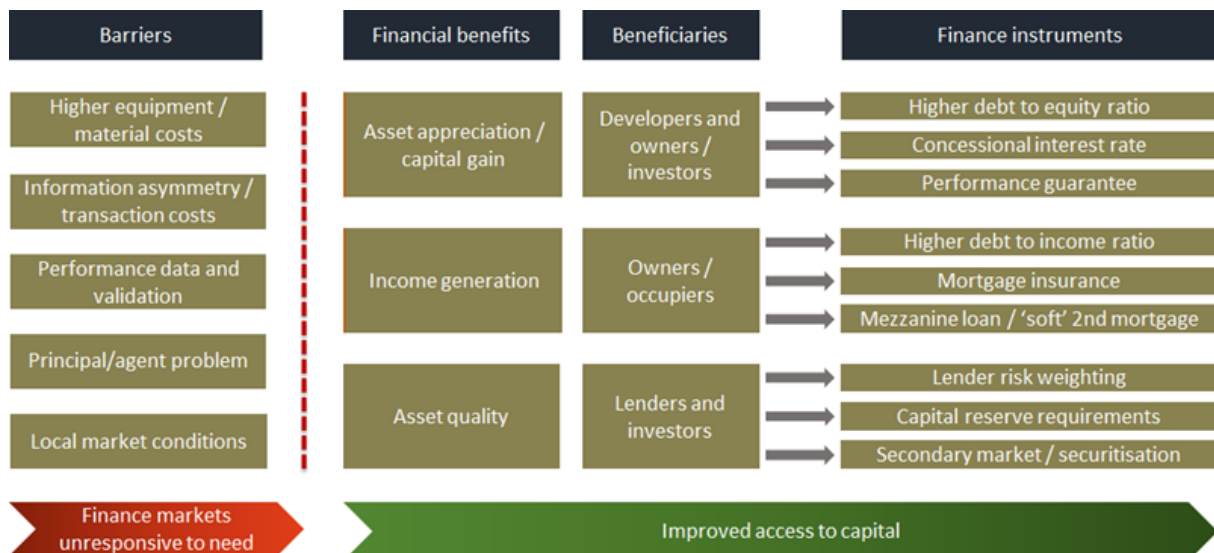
Barriers

Higher equipment / material costs

Information asymmetry / transaction costs

Performance data and validation

Principal/agent problem

Local market conditions

Financial benefits

Asset appreciation / capital gain

Income generation

Asset quality

Beneficiaries

Developers and owners / investors

Owners / occupiers

Lenders and investors

Finance instruments

Higher debt to equity ratio

Concessional interest rate

Performance guarantee

Higher debt to income ratio

Mortgage insurance

Mezzanine loan / 'soft' 2nd mortgage

Lender risk weighting

Capital reserve requirements

Secondary market / securitisation

Finance markets unresponsive to need

Improved access to capital